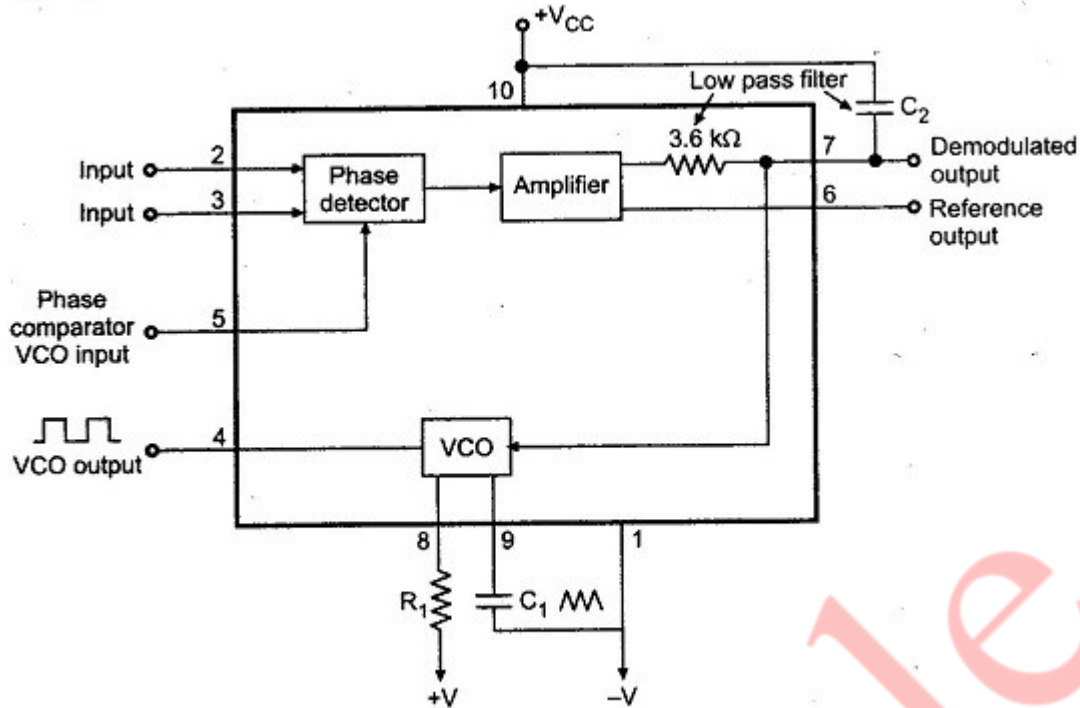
$+V_{CC}$

10

Low pass filter

$C_2$

3.6 kΩ

7

Demodulated output

6

Reference output

Input 2

Input 3

Phase detector

Amplifier

Phase comparator VCO input 5

VCO output 4

VCO

8

9

1

$R_1$

$C_1$

+V

−V